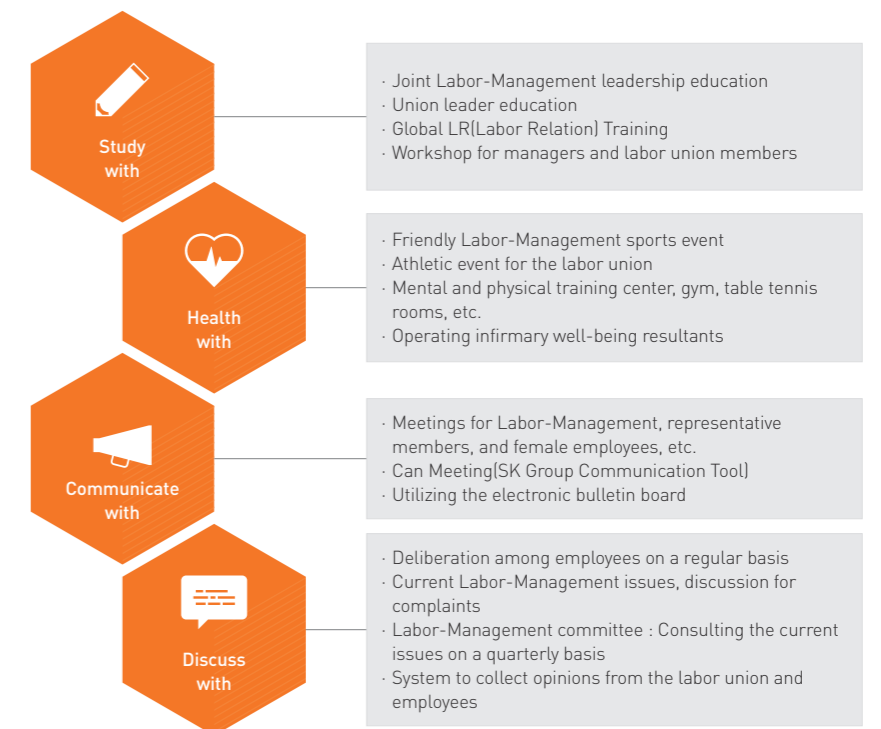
Study with

· Joint Labor-Management leadership education
· Union leader education
· Global LR(Labor Relation) Training
· Workshop for managers and labor union members

Health with

· Friendly Labor-Management sports event
· Athletic event for the labor union
· Mental and physical training center, gym, table tennis rooms, etc.
· Operating infirmary well-being resultants

Communicate with

· Meetings for Labor-Management, representative members, and female employees, etc.
· Can Meeting(SK Group Communication Tool)
· Utilizing the electronic bulletin board

Discuss with

· Deliberation among employees on a regular basis
· Current Labor-Management issues, discussion for complaints
· Labor-Management committee : Consulting the current issues on a quarterly basis
· System to collect opinions from the labor union and employees